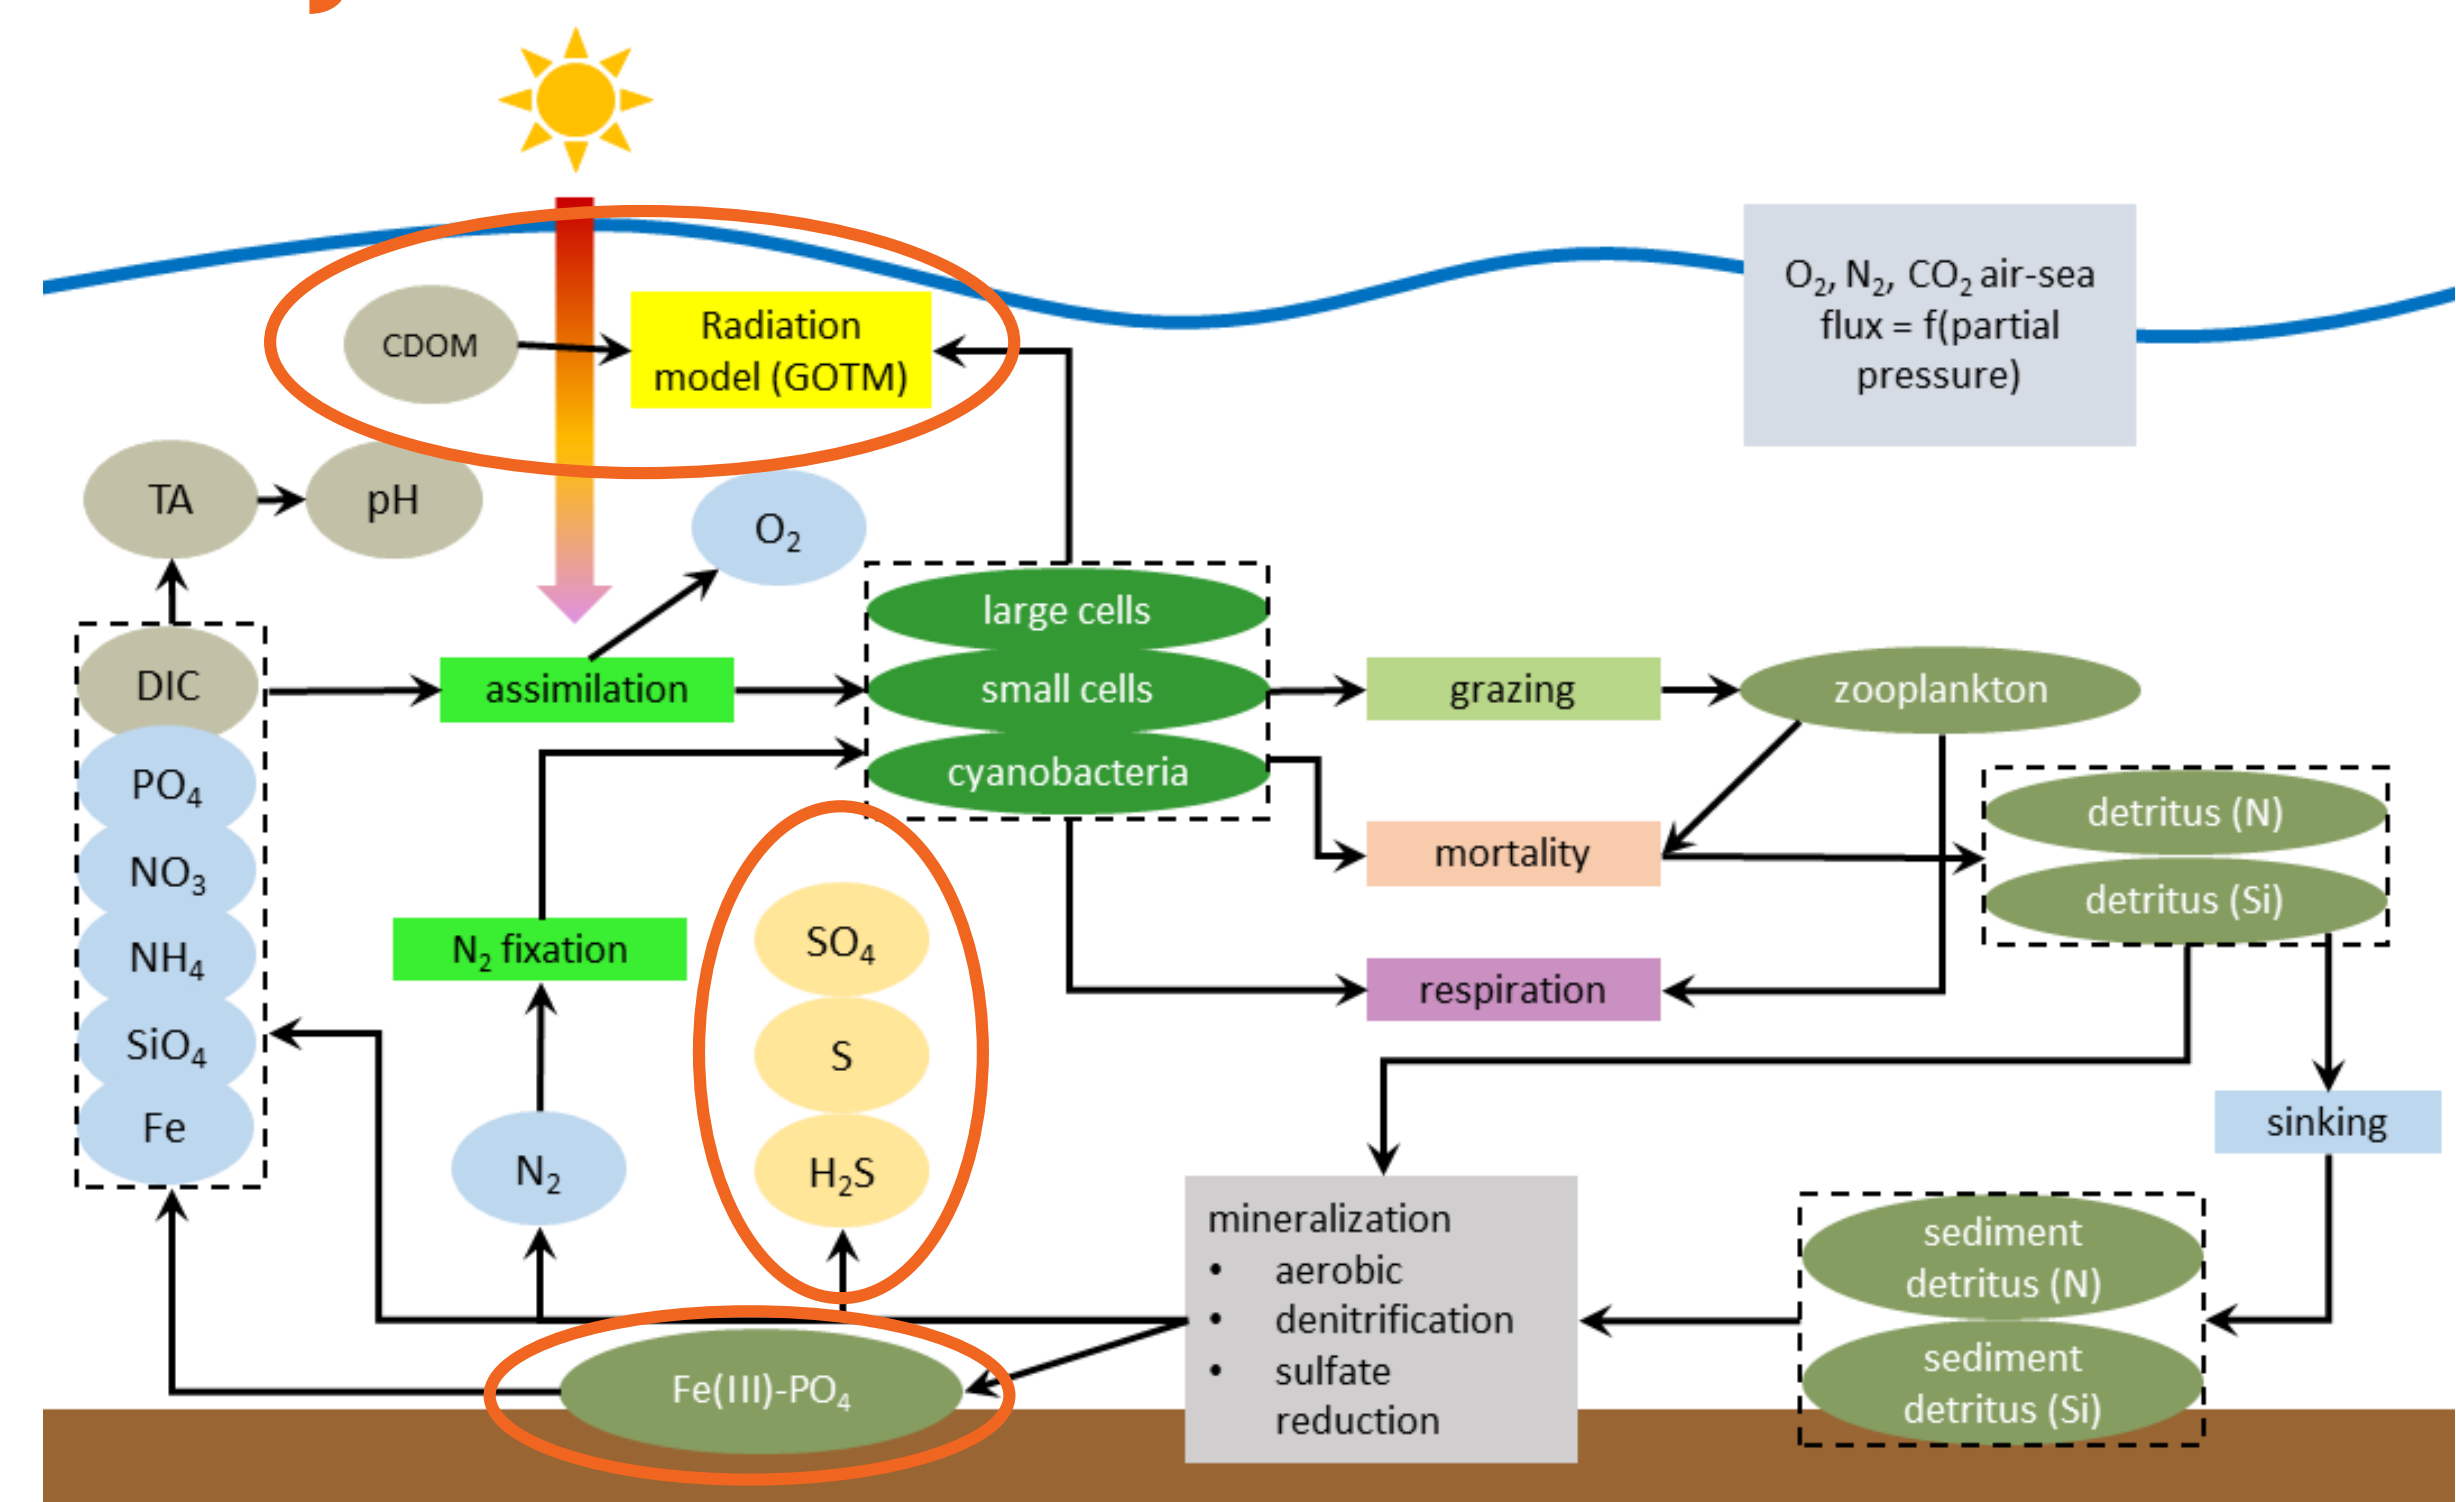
CDOM

Radiation model (GOTM)

$O_2$, $N_2$, $CO_2$ air-sea flux = f(partial pressure)

TA

pH

$O_2$

DIC

assimilation

large cells

small cells

cyanobacteria

grazing

zooplankton

$PO_4$

$NO_3$

$NH_4$

$SiO_4$

Fe

mortality

detritus (N)

detritus (Si)

$N_2$ fixation

$SO_4$

S

$H_2S$

respiration

$N_2$

sinking

mineralization
• aerobic
• denitrification
• sulfate reduction

sediment detritus (N)

sediment detritus (Si)

Fe(III)-$PO_4$